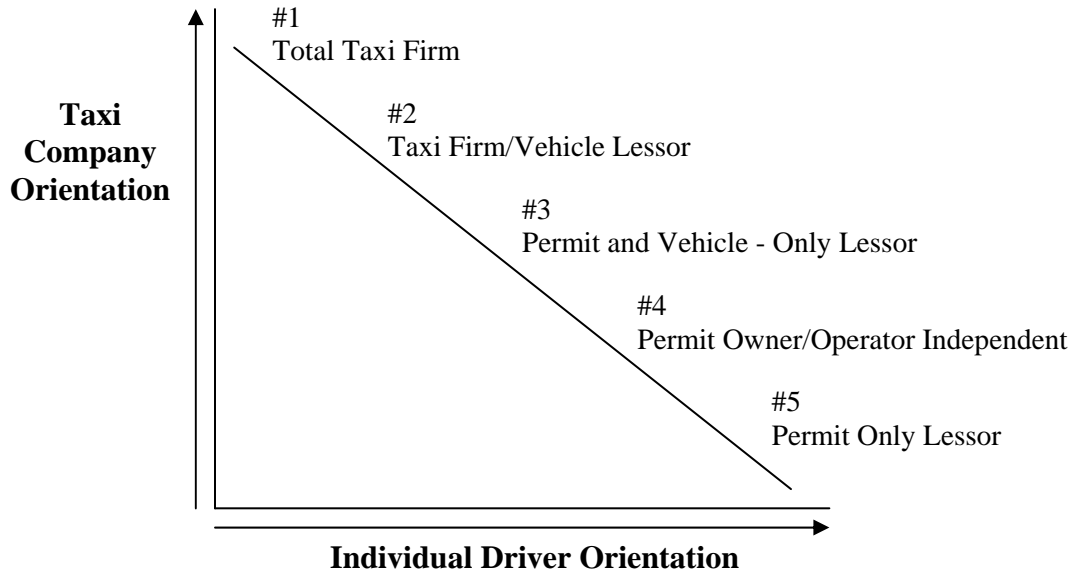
Taxi Company Orientation

#1
Total Taxi Firm

#2
Taxi Firm/Vehicle Lessor

#3
Permit and Vehicle - Only Lessor

#4
Permit Owner/Operator Independent

#5
Permit Only Lessor

Individual Driver Orientation